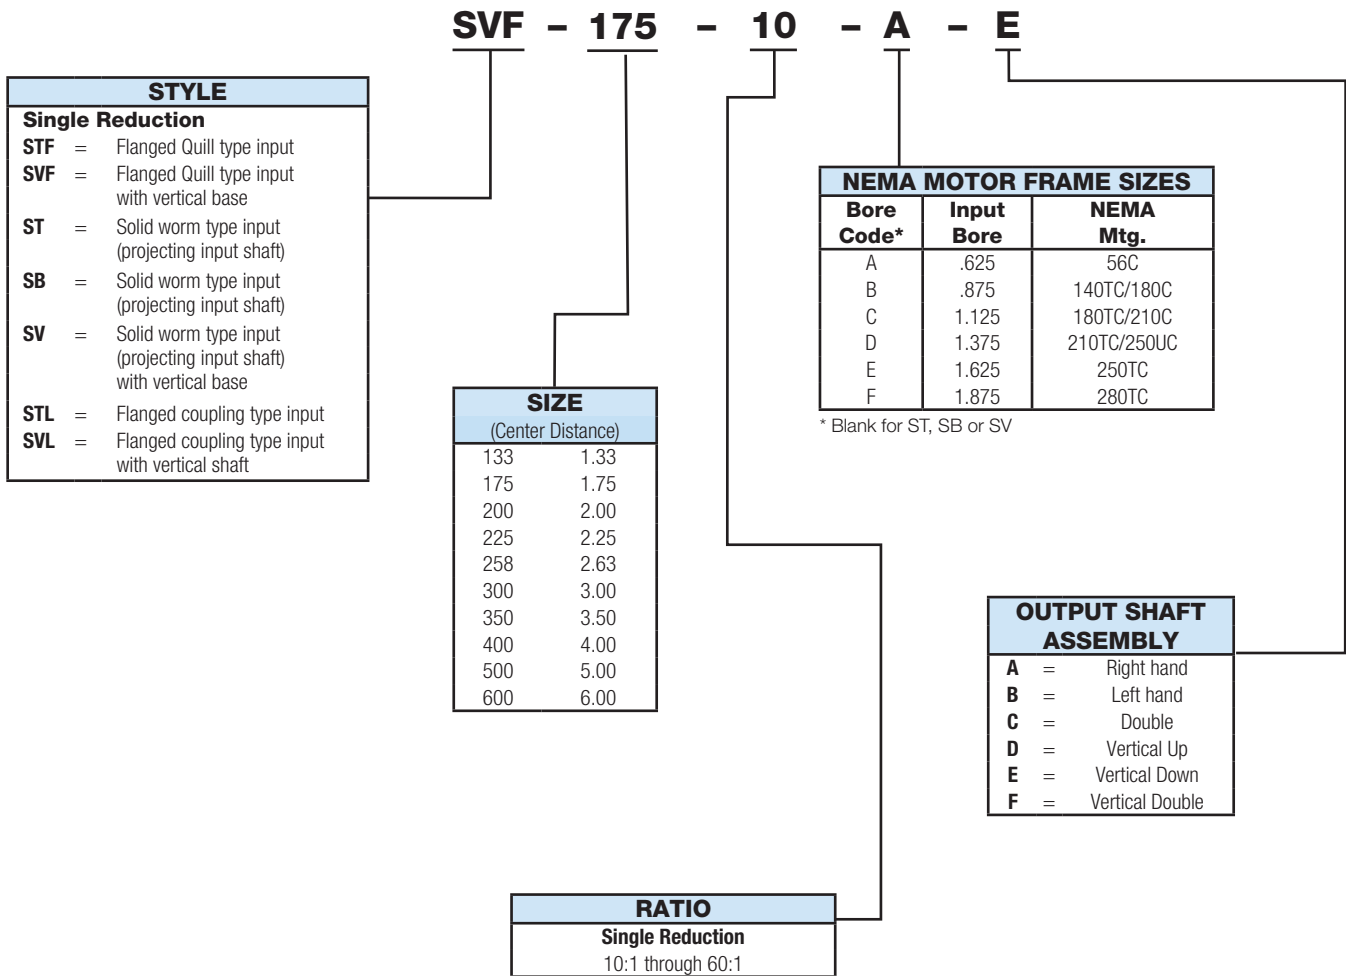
SVF – 175 – 10 – A – E

STYLE
Single Reduction
STF = Flanged Quill type input
SVF = Flanged Quill type input with vertical base
ST = Solid worm type input (projecting input shaft)
SB = Solid worm type input (projecting input shaft)
SV = Solid worm type input (projecting input shaft) with vertical base
STL = Flanged coupling type input
SVL = Flanged coupling type input with vertical shaft

NEMA MOTOR FRAME SIZES

| Bore Code* | Input Bore | NEMA Mtg. |
|---|---|---|
| A | .625 | 56C |
| B | .875 | 140TC/180C |
| C | 1.125 | 180TC/210C |
| D | 1.375 | 210TC/250UC |
| E | 1.625 | 250TC |
| F | 1.875 | 280TC |

* Blank for ST, SB or SV

SIZE
(Center Distance)

| | |
|---|---|
| 133 | 1.33 |
| 175 | 1.75 |
| 200 | 2.00 |
| 225 | 2.25 |
| 258 | 2.63 |
| 300 | 3.00 |
| 350 | 3.50 |
| 400 | 4.00 |
| 500 | 5.00 |
| 600 | 6.00 |

OUTPUT SHAFT ASSEMBLY
A = Right hand
B = Left hand
C = Double
D = Vertical Up
E = Vertical Down
F = Vertical Double

RATIO
Single Reduction
10:1 through 60:1